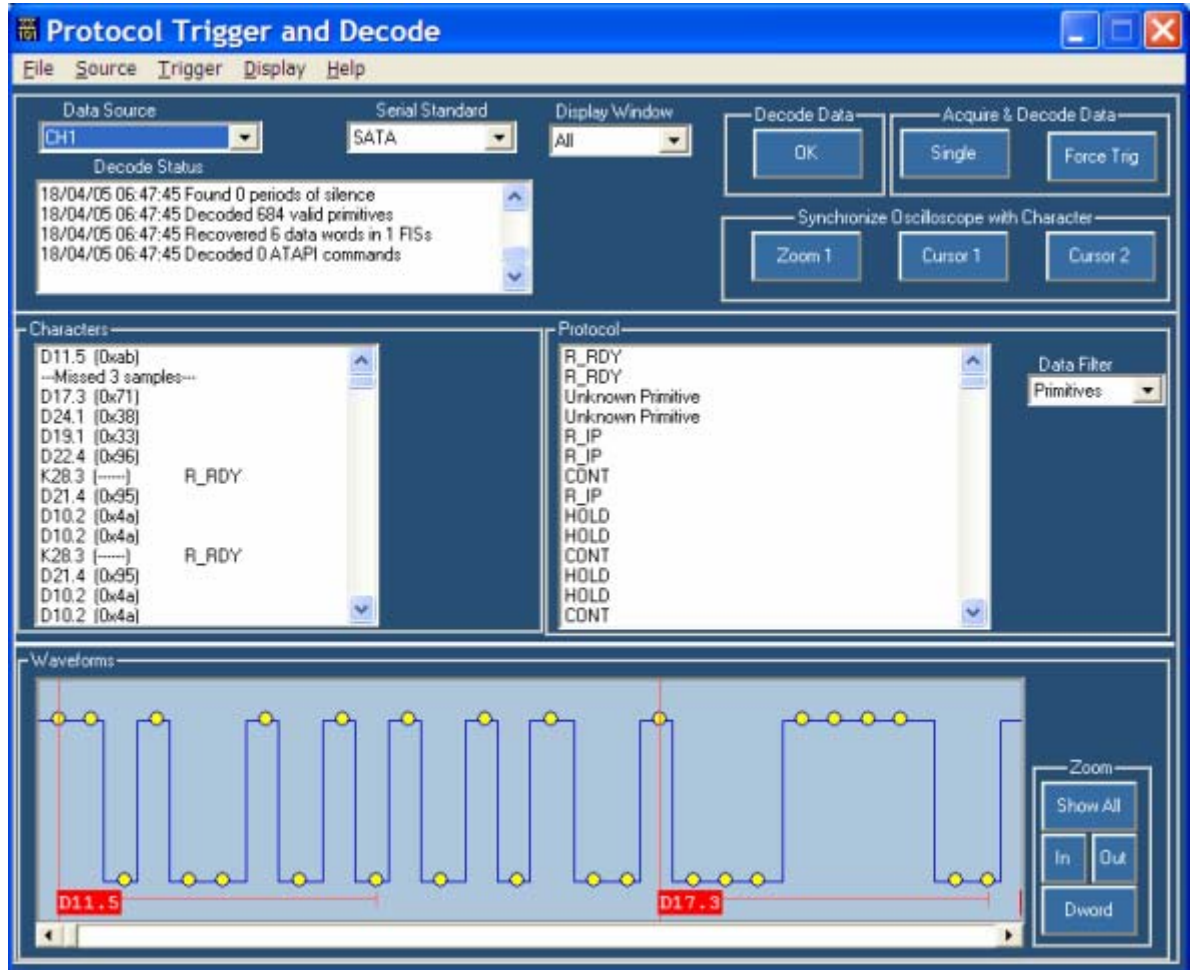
Protocol Trigger and Decode

File Source Trigger Display Help

Data Source
CH1
Serial Standard
SATA
Display Window
All
Decode Data
OK
Acquire & Decode Data
Single
Force Trig
Decode Status
18/04/05 06:47:45 Found 0 periods of silence
18/04/05 06:47:45 Decoded 684 valid primitives
18/04/05 06:47:45 Recovered 6 data words in 1 FISs
18/04/05 06:47:45 Decoded 0 ATAPI commands
Synchronize Oscilloscope with Character
Zoom 1
Cursor 1
Cursor 2

Characters
D11.5 (0xab)
---Missed 3 samples---
D17.3 (0x71)
D24.1 (0x38)
D19.1 (0x33)
D22.4 (0x96)
K28.3 (-----) R_RDY
D21.4 (0x95)
D10.2 (0x4a)
D10.2 (0x4a)
K28.3 (-----) R_RDY
D21.4 (0x95)
D10.2 (0x4a)
D10.2 (0x4a)

Protocol
R_RDY
R_RDY
Unknown Primitive
Unknown Primitive
R_IP
R_IP
CONT
R_IP
HOLD
HOLD
CONT
HOLD
HOLD
CONT
Data Filter
Primitives

Waveforms
D11.5
D17.3
Zoom
Show All
In
Out
Dword